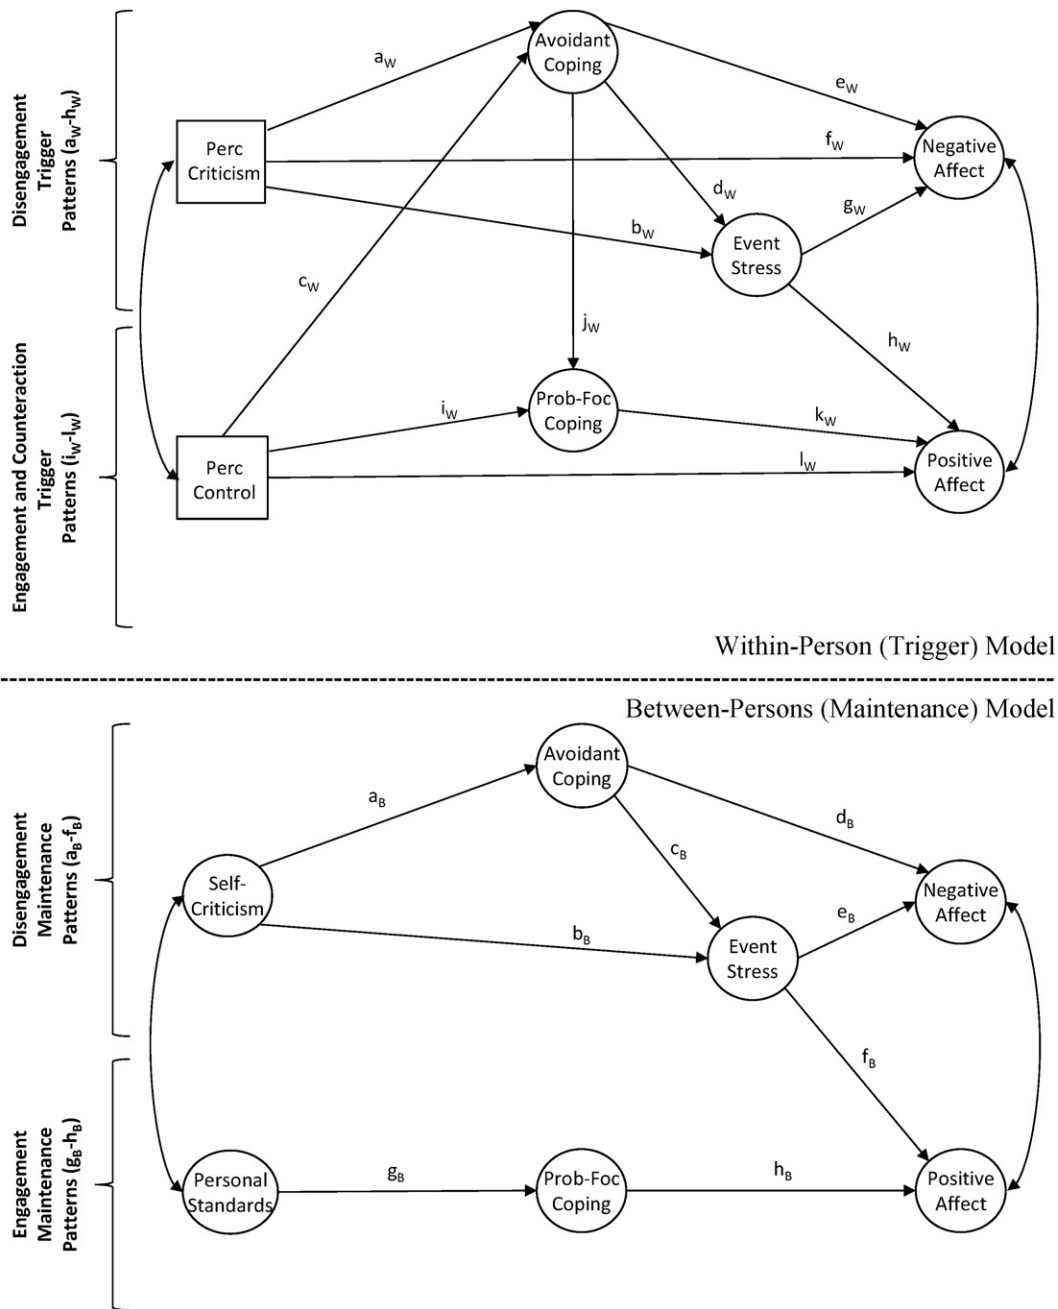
Disengagement Trigger Patterns ($a_W$-$h_W$)

Engagement and Counteraction Trigger Patterns ($i_W$-$l_W$)

Avoidant Coping

$a_W$

$e_W$

Perc Criticism

$f_W$

Negative Affect

$d_W$

$g_W$

$b_W$

Event Stress

$c_W$

$j_W$

$h_W$

$i_W$

Prob-Foc Coping

$k_W$

Perc Control

$l_W$

Positive Affect

Within-Person (Trigger) Model

Between-Persons (Maintenance) Model

Disengagement Maintenance Patterns ($a_B$-$f_B$)

Engagement Maintenance Patterns ($g_B$-$h_B$)

Avoidant Coping

$a_B$

$d_B$

$c_B$

Self-Criticism

Negative Affect

$e_B$

$b_B$

Event Stress

$f_B$

Personal Standards

$g_B$

Prob-Foc Coping

$h_B$

Positive Affect